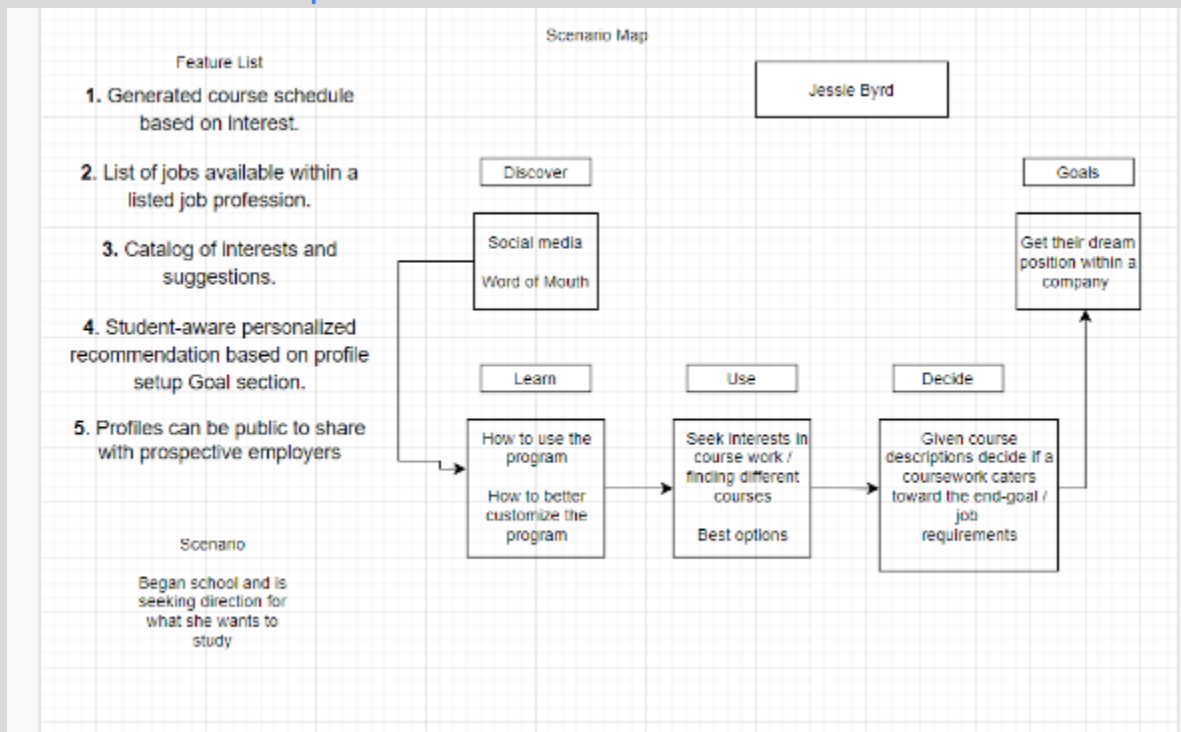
Scenario Map

Feature List

1. Generated course schedule based on interest.

2. List of jobs available within a listed job profession.

3. Catalog of interests and suggestions.

4. Student-aware personalized recommendation based on profile setup Goal section.

5. Profiles can be public to share with prospective employers

Scenario

Began school and is seeking direction for what she wants to study

Jessie Byrd

Discover

Social media

Word of Mouth

Goals

Get their dream position within a company

Learn

How to use the program

How to better customize the program

Use

Seek interests in course work / finding different courses

Best options

Decide

Given course descriptions decide if a coursework caters toward the end-goal / job requirements